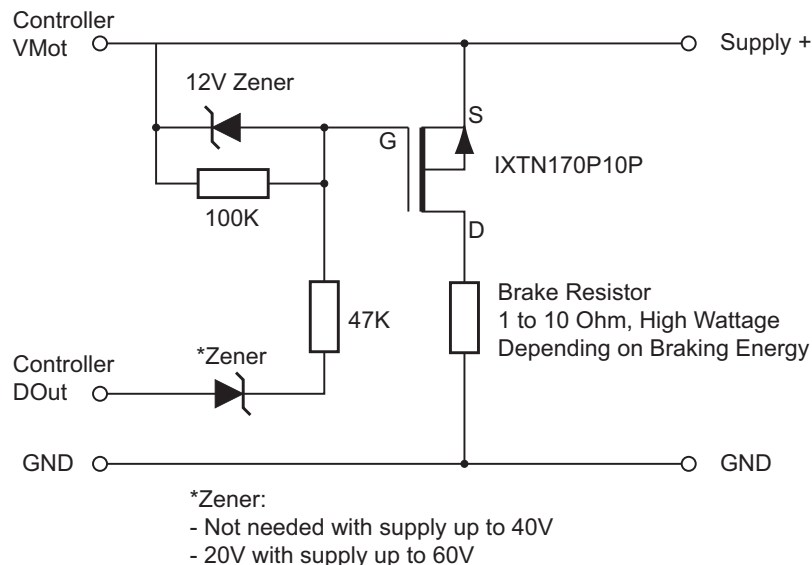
Controller
VMot

Supply +

12V Zener

S

G

IXTN170P10P

100K

D

Brake Resistor
1 to 10 Ohm, High Wattage
Depending on Braking Energy

47K

Controller
DOut

*Zener

GND

GND

*Zener:
- Not needed with supply up to 40V
- 20V with supply up to 60V